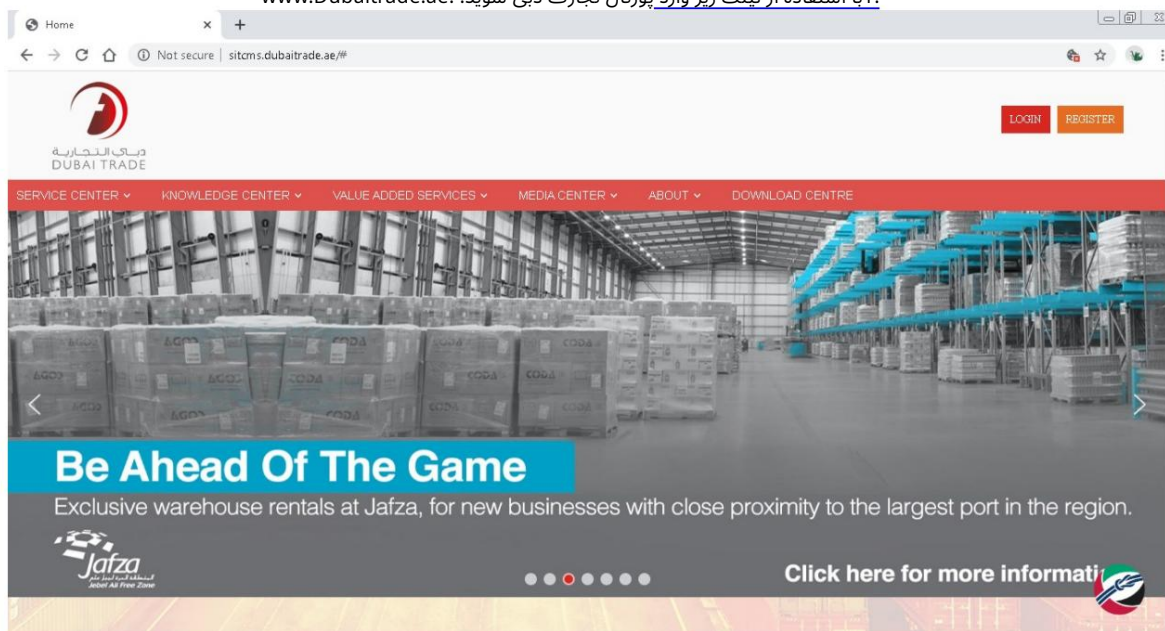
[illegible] www.Dubaitrade.ae.

Home

Not secure | sitcms.dubaitrade.ae/#

دبـي التجـاريـة
DUBAI TRADE

LOGIN
REGISTER

SERVICE CENTER
KNOWLEDGE CENTER
VALUE ADDED SERVICES
MEDIA CENTER
ABOUT
DOWNLOAD CENTRE

CODA

Be Ahead Of The Game

Exclusive warehouse rentals at Jafza, for new businesses with close proximity to the largest port in the region.

Jafza
Jebel Ali Free Zone

Click here for more informati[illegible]